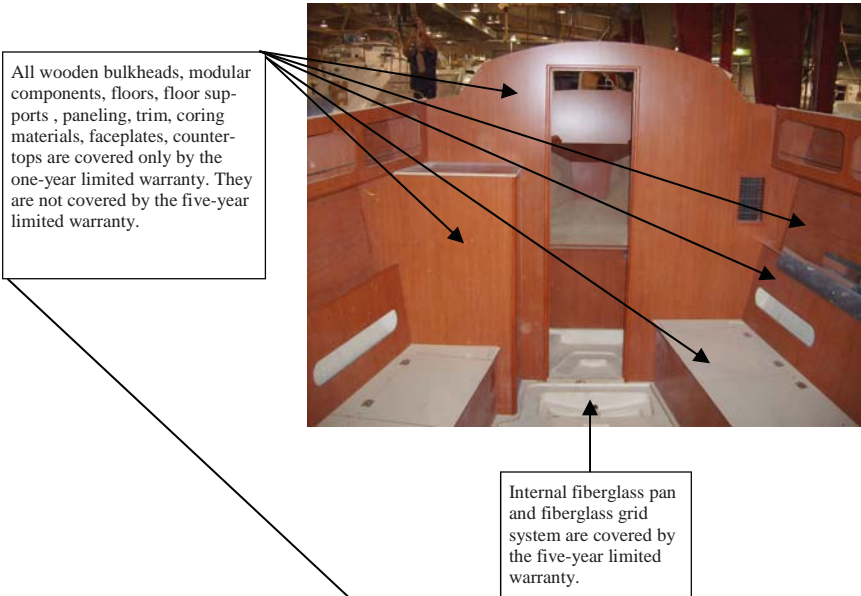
All wooden bulkheads, modular components, floors, floor supports , paneling, trim, coring materials, faceplates, countertops are covered only by the one-year limited warranty. They are not covered by the five-year limited warranty.

Internal fiberglass pan and fiberglass grid system are covered by the five-year limited warranty.